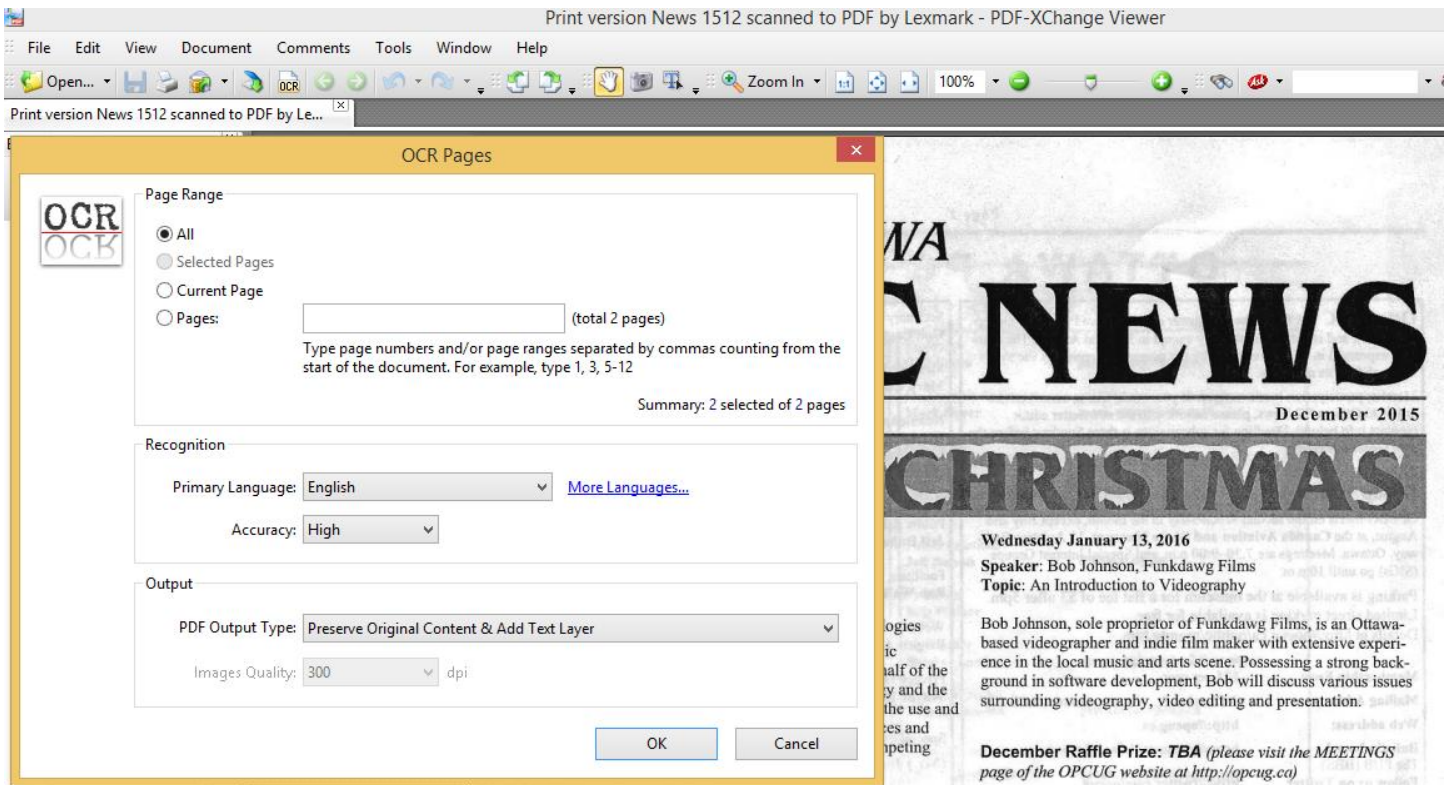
Print version News 1512 scanned to PDF by Lexmark - PDF-XChange Viewer

File Edit View Document Comments Tools Window Help

Open... Zoom In 100%

Print version News 1512 scanned to PDF by Le...

OCR Pages

OCR

Page Range

All
Selected Pages
Current Page
Pages: (total 2 pages)

Type page numbers and/or page ranges separated by commas counting from the start of the document. For example, type 1, 3, 5-12

Summary: 2 selected of 2 pages

Recognition

Primary Language: English More Languages...

Accuracy: High

Output

PDF Output Type: Preserve Original Content & Add Text Layer

Images Quality: 300 dpi

OK Cancel

WA

C NEWS

December 2015

CHRISTMAS

Wednesday January 13, 2016
Speaker: Bob Johnson, Funkdawg Films
Topic: An Introduction to Videography

Bob Johnson, sole proprietor of Funkdawg Films, is an Ottawa-based videographer and indie film maker with extensive experience in the local music and arts scene. Possessing a strong background in software development, Bob will discuss various issues surrounding videography, video editing and presentation.

December Raffle Prize: TBA (please visit the MEETINGS page of the OPCUG website at http://opcug.ca)

ogies
ic
half of the
y and the
the use and
ces and
mpeting